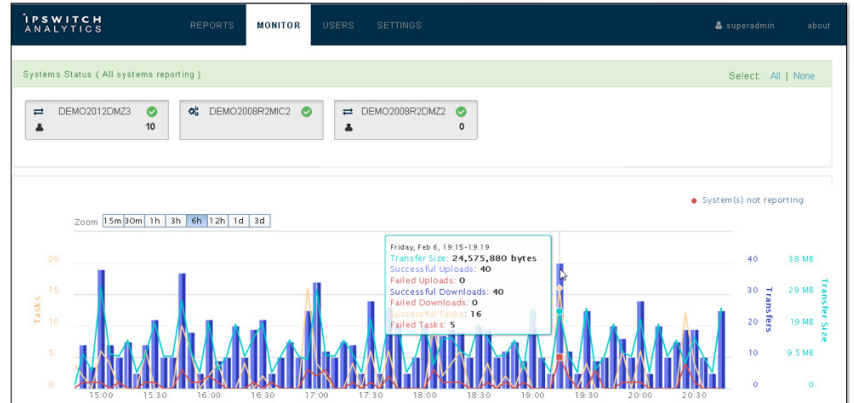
IPSWITCH ANALYTICS

REPORTS MONITOR USERS SETTINGS

superadmin about

Systems Status ( All systems reporting )

Select: All | None

DEMO2012DMZ3 10

DEMO2008R2MIC2

DEMO2008R2DMZ2 0

System(s) not reporting

Zoom 15m 30m 1h 3h 6h 12h 1d 3d

Friday, Feb 6, 19:15-19:19
Transfer Size: 24,575,880 bytes
Successful Uploads: 40
Failed Uploads: 0
Successful Downloads: 40
Failed Downloads: 0
Successful Tasks: 16
Failed Tasks: 5

Tasks

20
15
10
5
0

Transfers

40
30
20
10
0

Transfer Size

38 MB
29 MB
19 MB
9.5 MB
0

15:00 15:30 16:00 16:30 17:00 17:30 18:00 18:30 19:00 19:30 20:00 20:30